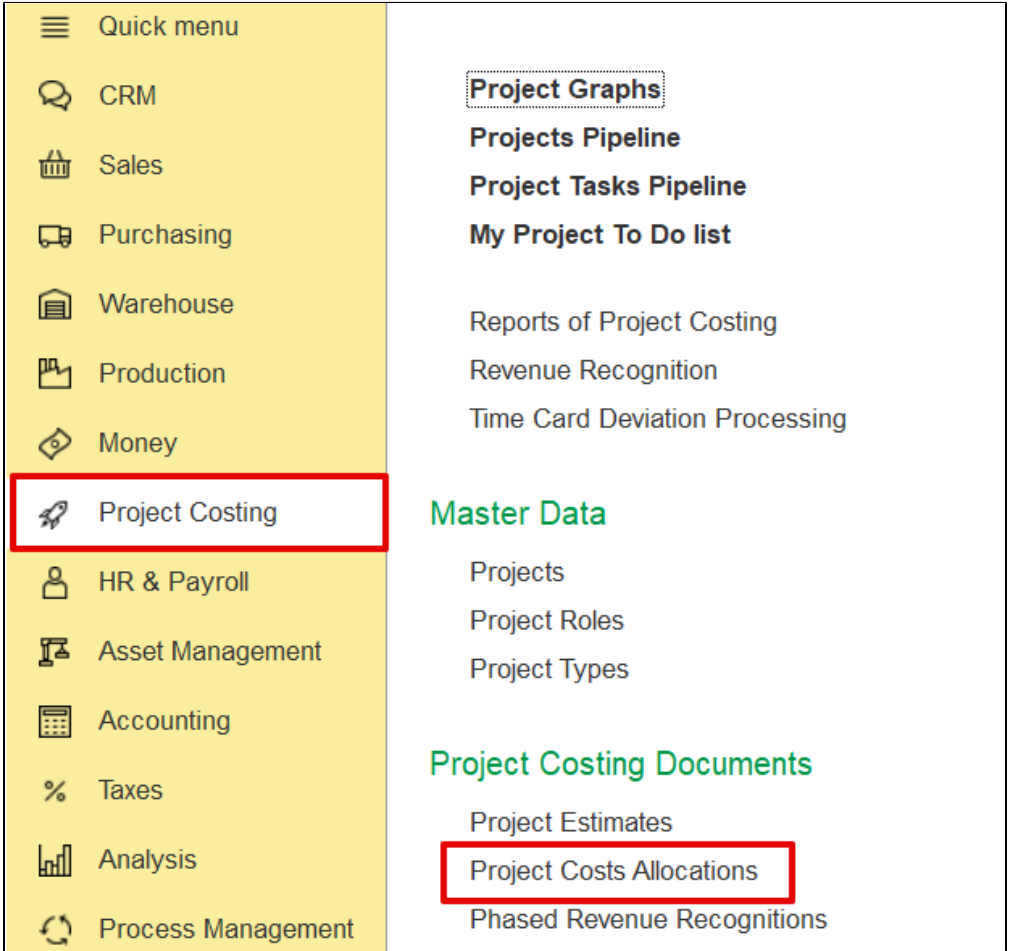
Quick menu
CRM
Sales
Purchasing
Warehouse
Production
Money
Project Costing
HR & Payroll
Asset Management
Accounting
Taxes
Analysis
Process Management

**Project Graphs**
**Projects Pipeline**
**Project Tasks Pipeline**
**My Project To Do list**

Reports of Project Costing
Revenue Recognition
Time Card Deviation Processing

Master Data
Projects
Project Roles
Project Types

Project Costing Documents
Project Estimates
Project Costs Allocations
Phased Revenue Recognitions